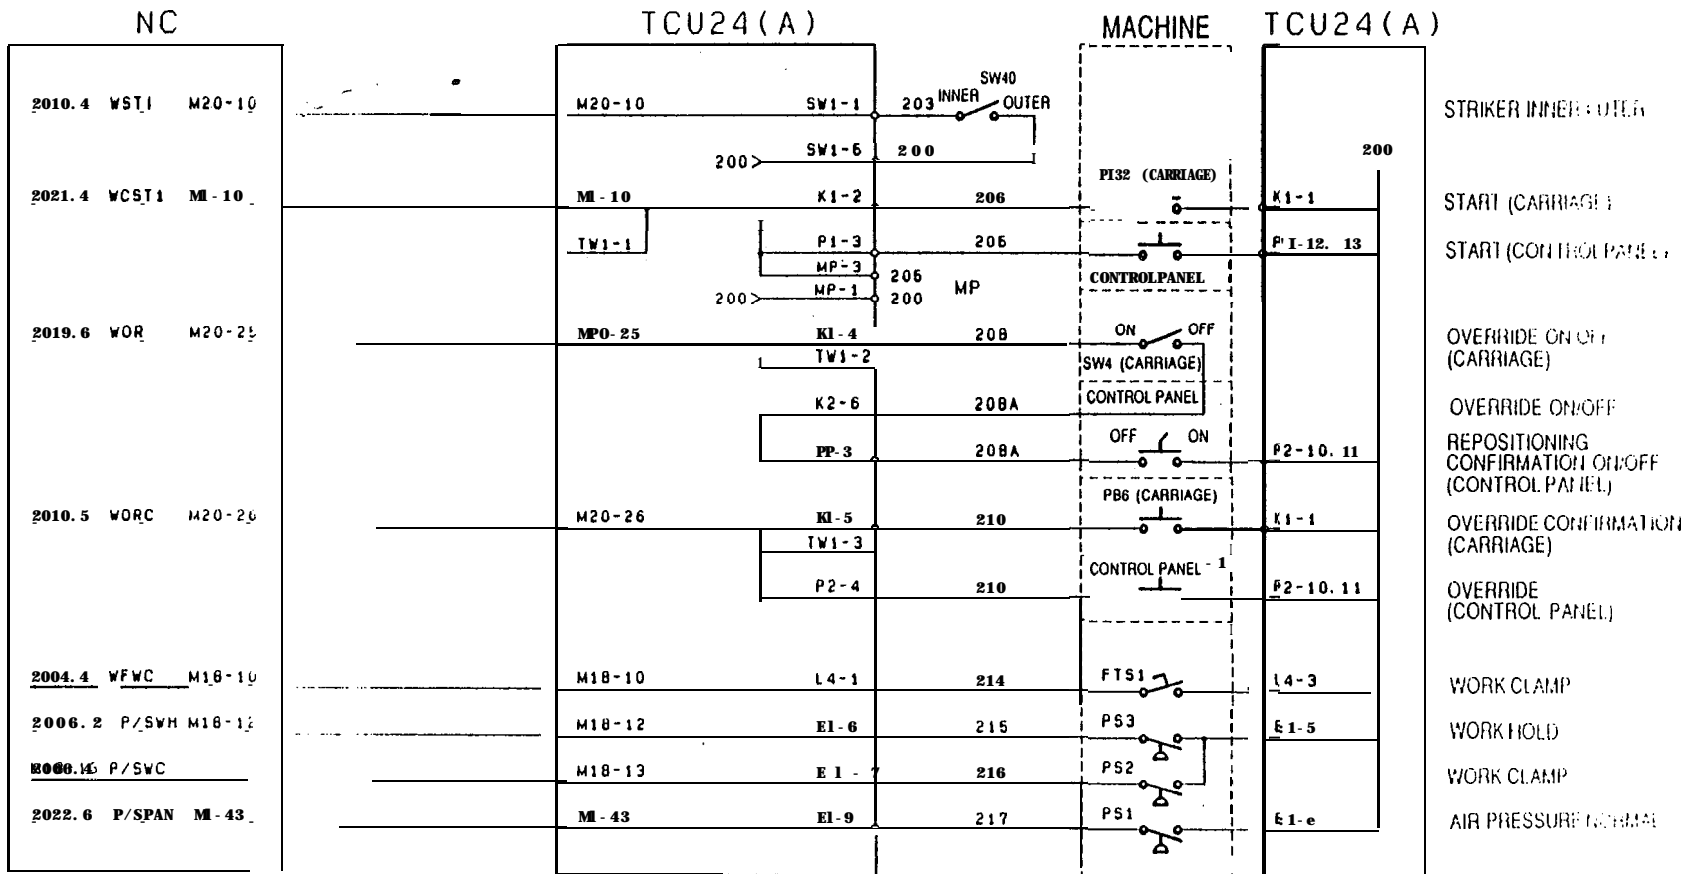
NC

TCU24(A)

MACHINE

TCU24(A)

2010.4 WSTI M20-10

M20-10 SW1-1 203 INNER SW40 OUTER

STRIKER INNER/OUTER

SW1-6 200

200

200

PI32 (CARRIAGE)

2021.4 WCST1 MI-10

MI-10 K1-2 206

K1-1

START (CARRIAGE)

TW1-1 P1-3 205

P1-12. 13

START (CONTROL PANEL)

MP-3 205 MP

200 MP-1 200

CONTROLPANEL

2019.6 WOR M20-25

MPO-25 KI-4 208

ON OFF

OVERRIDE ON/OFF (CARRIAGE)

TW1-2

SW4 (CARRIAGE)

CONTROL PANEL

K2-6 208A

OVERRIDE ON/OFF

PP-3 208A

OFF ON

P2-10. 11

REPOSITIONING CONFIRMATION ON/OFF (CONTROL PANEL)

PB6 (CARRIAGE)

2010.5 WORC M20-26

M20-26 KI-5 210

K1-1

OVERRIDE CONFIRMATION (CARRIAGE)

TW1-3

CONTROL PANEL - 1

P2-4 210

P2-10. 11

OVERRIDE (CONTROL PANEL)

2004.4 WFWC M18-10

M18-10 L4-1 214

FTS1

L4-3

WORK CLAMP

2006.2 P/SWH M18-12

M18-12 EI-6 215

PS3

E1-5

WORK HOLD

2006.15 P/SWC

M18-13 E1-7 216

PS2

WORK CLAMP

2022.6 P/SPAN MI-43

MI-43 EI-9 217

PS1

E1-e

AIR PRESSURE NORMAL